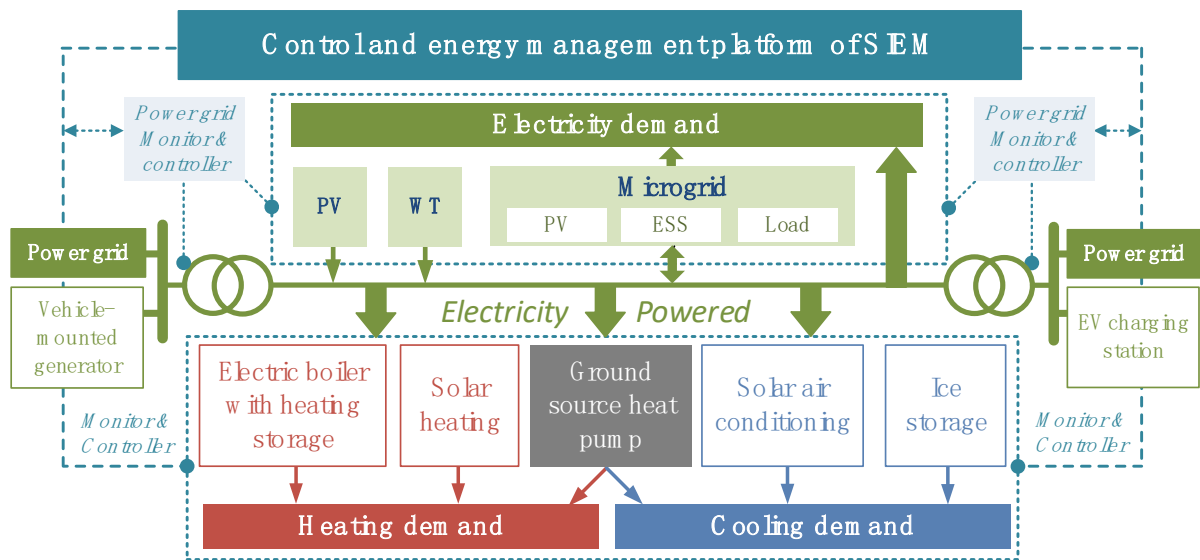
Controland energy managementplatform ofSIEM

Powergrid Monitor& controller

Powergrid Monitor& controller

Electricity demand

PV

WT

Microgrid

PV

ESS

Load

Powergrid

Powergrid

Vehicle-mounted generator

EV charging station

Electricity Powered

Electric boiler with heating storage

Solar heating

Ground source heat pump

Solar air conditioning

Ice storage

Monitor& Controller

Monitor& Controller

Heating demand

Cooling demand